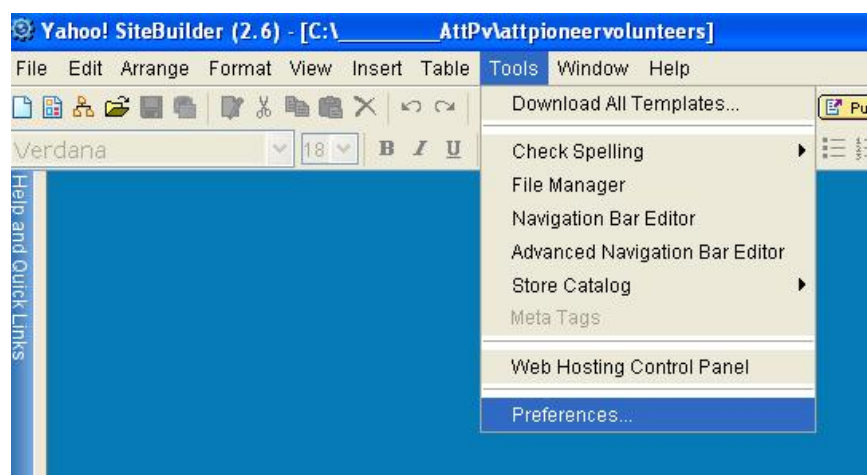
Yahoo! SiteBuilder (2.6) - [C:\________AttPv\attpioneervolunteers]

File Edit Arrange Format View Insert Table Tools Window Help

Pu

Verdana 18 B I U

Help and Quick Links

Download All Templates...

Check Spelling

File Manager

Navigation Bar Editor

Advanced Navigation Bar Editor

Store Catalog

Meta Tags

Web Hosting Control Panel

Preferences...